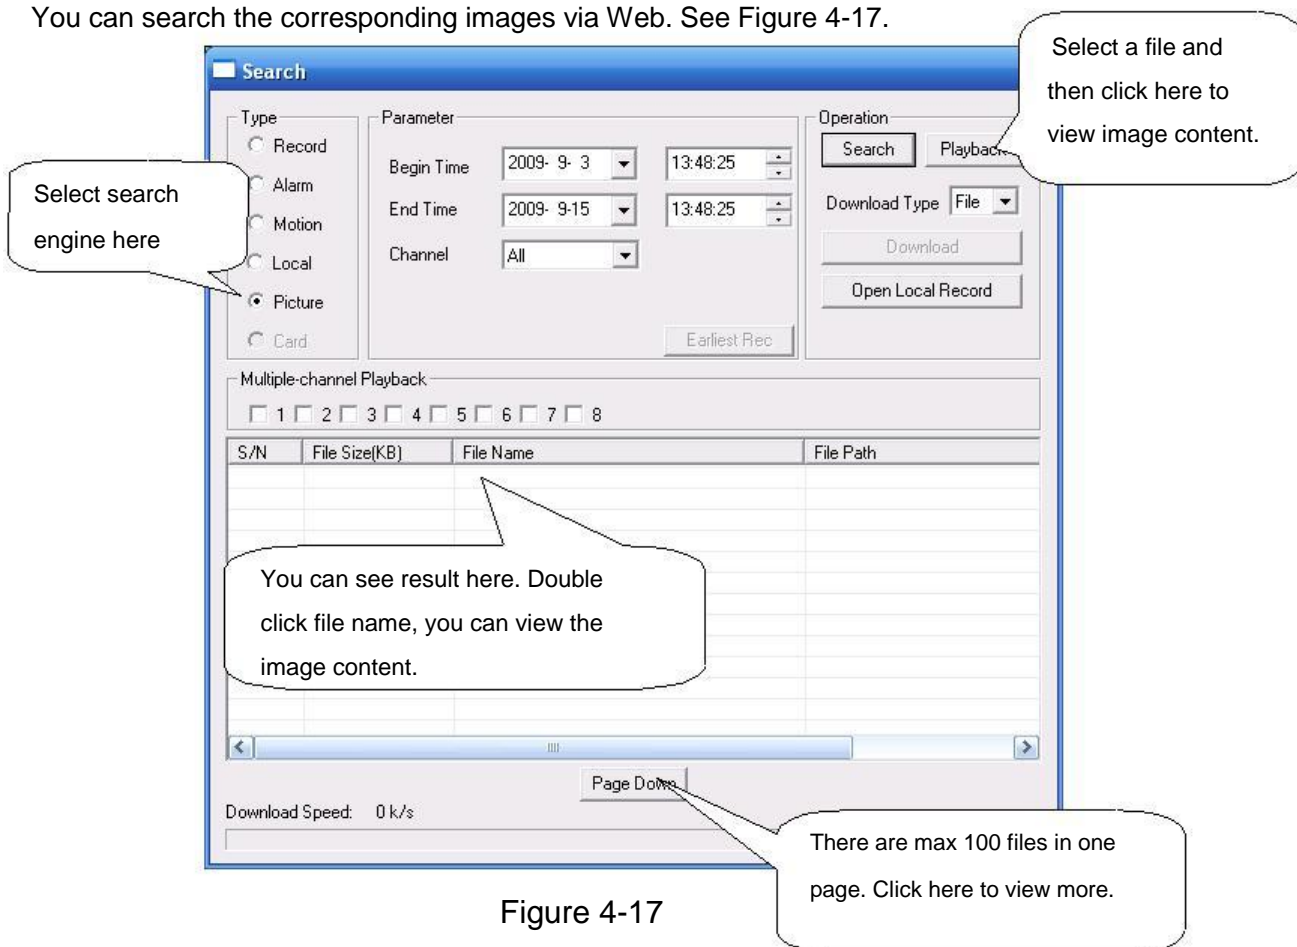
You can search the corresponding images via Web. See Figure 4-17.

Search

Select a file and then click here to view image content.

Type
Record
Alarm
Motion
Local
Picture
Card

Select search engine here

Parameter
Begin Time 2009- 9- 3 13:48:25
End Time 2009- 9-15 13:48:25
Channel All
Earliest Rec

Operation
Search
Playback
Download Type File
Download
Open Local Record

Multiple-channel Playback
1 2 3 4 5 6 7 8

| S/N | File Size(KB) | File Name | File Path |
|---|---|---|---|

You can see result here. Double click file name, you can view the image content.

Page Down

Download Speed: 0 k/s

There are max 100 files in one page. Click here to view more.

Figure 4-17